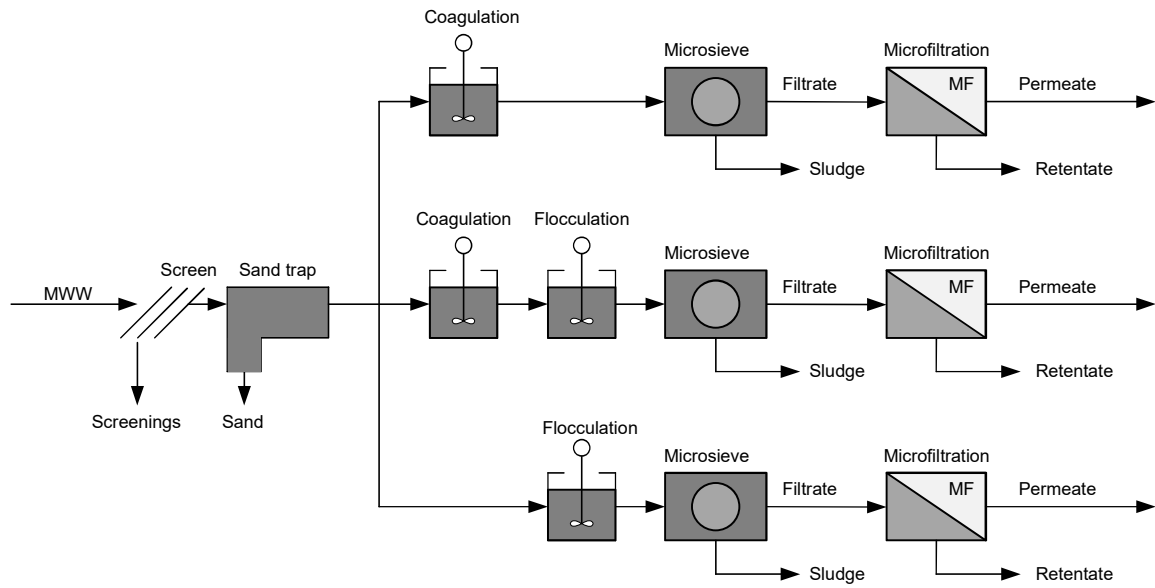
Coagulation
Microsieve
Filtrate
Microfiltration
MF
Permeate
Sludge
Retentate

MWW
Screen
Sand trap
Coagulation
Flocculation
Microsieve
Filtrate
Microfiltration
MF
Permeate
Sludge
Retentate
Screenings
Sand

Flocculation
Microsieve
Filtrate
Microfiltration
MF
Permeate
Sludge
Retentate